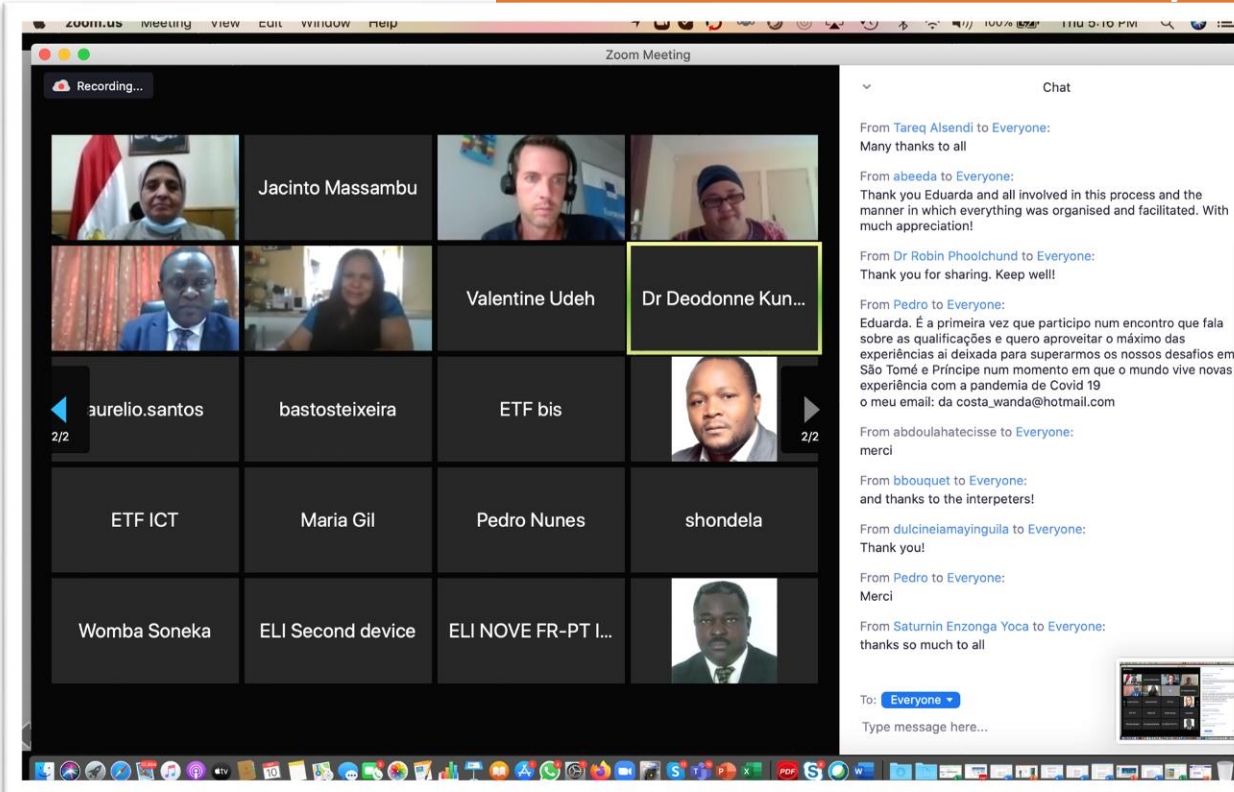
zoom.us Meeting View Edit Window Help

100% Thu 5:16 PM

Zoom Meeting

Recording...

Jacinto Massambu

Valentine Udeh

Dr Deodonne Kun...

aurelio.santos

bastosteixeira

ETF bis

2/2

2/2

ETF ICT

Maria Gil

Pedro Nunes

shondela

Womba Soneka

ELI Second device

ELI NOVE FR-PT I...

Chat

From Tareq Alsendi to Everyone:
Many thanks to all

From abeeda to Everyone:
Thank you Eduarda and all involved in this process and the manner in which everything was organised and facilitated. With much appreciation!

From Dr Robin Phoolchund to Everyone:
Thank you for sharing. Keep well!

From Pedro to Everyone:
Eduarda. É a primeira vez que participo num encontro que fala sobre as qualificações e quero aproveitar o máximo das experiências ai deixada para superarmos os nossos desafios em São Tomé e Príncipe num momento em que o mundo vive novas experiência com a pandemia de Covid 19
o meu email: da costa_wanda@hotmail.com

From abdoulahatecisse to Everyone:
merci

From bbouquet to Everyone:
and thanks to the interpeters!

From dulcineiamayinguila to Everyone:
Thank you!

From Pedro to Everyone:
Merci

From Saturnin Enzonga Yoca to Everyone:
thanks so much to all

To: Everyone

Type message here...